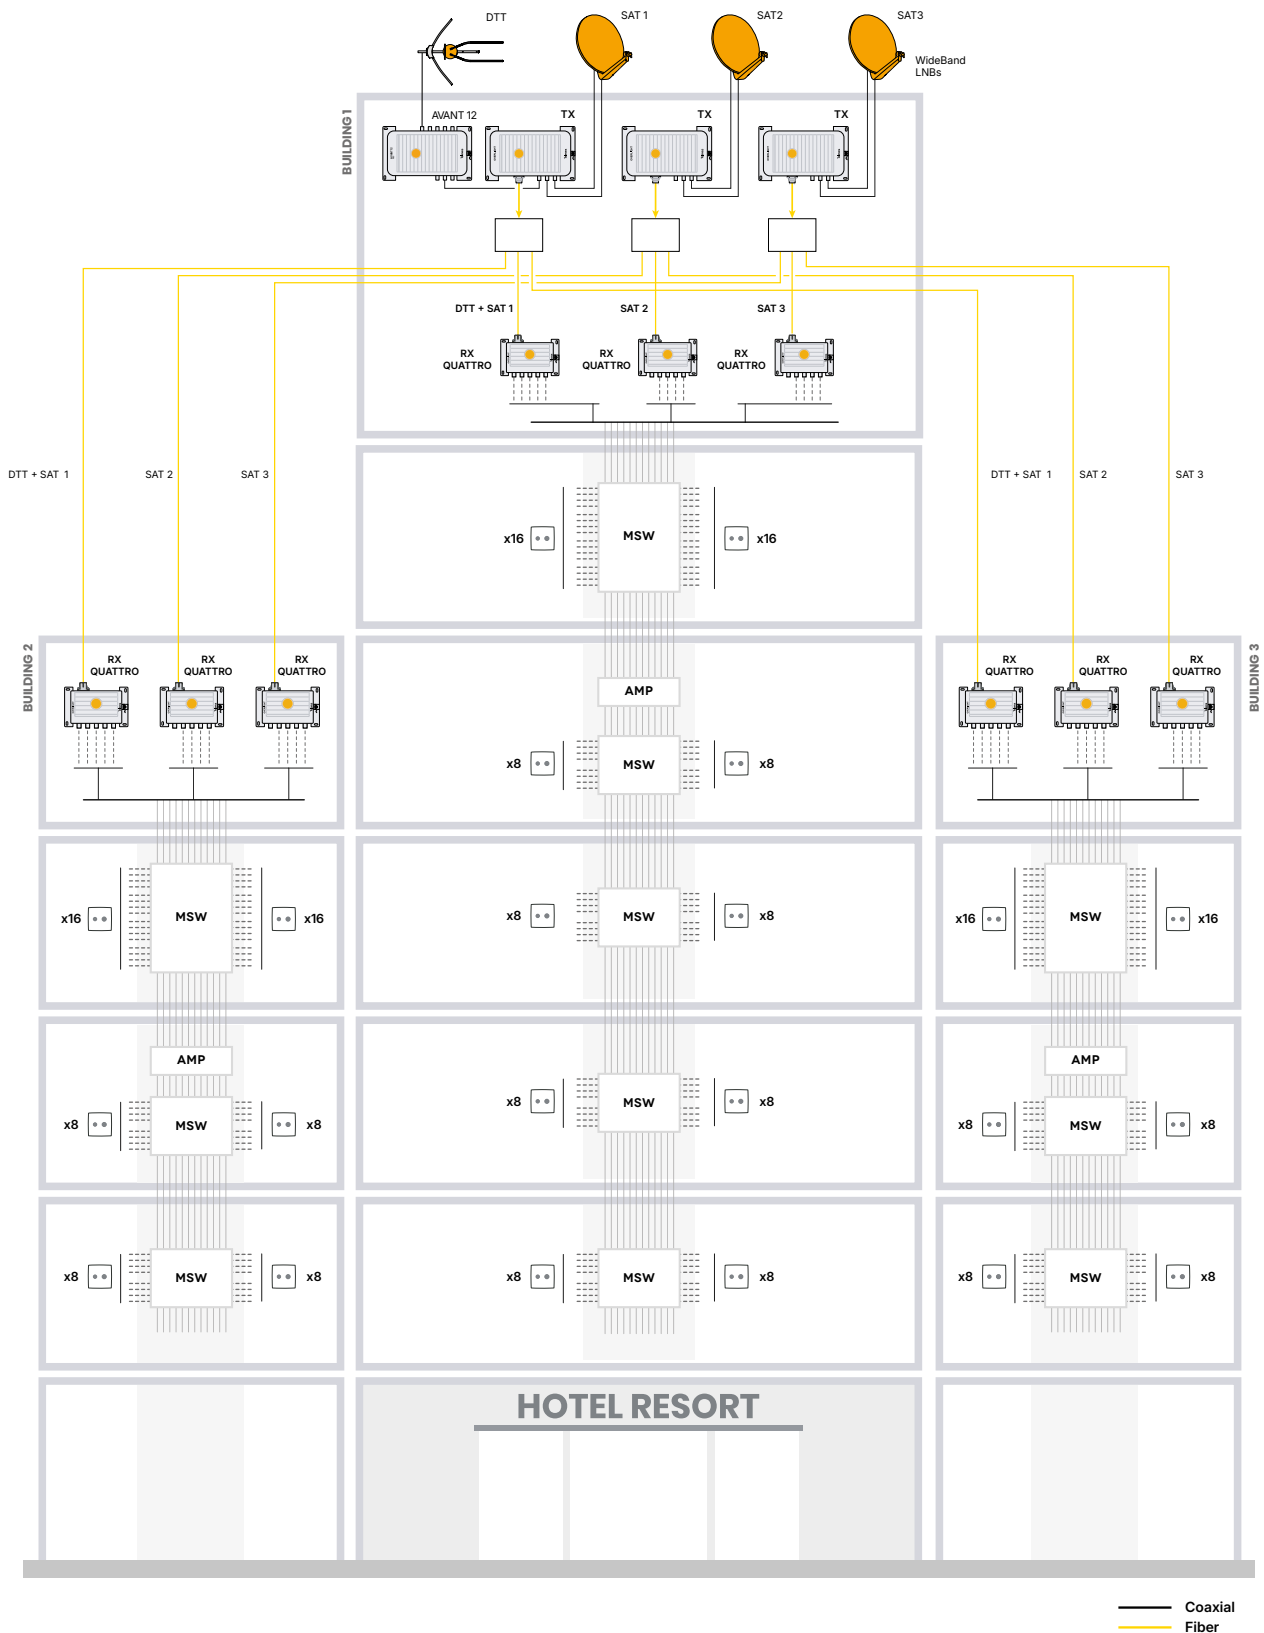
DTT
SAT 1
SAT2
SAT3
WideBand LNBs

BUILDING 1
AVANT 12
TX
TX
TX

DTT + SAT 1
SAT 2
SAT 3
RX QUATTRO
RX QUATTRO
RX QUATTRO

DTT + SAT 1
SAT 2
SAT 3
DTT + SAT 1
SAT 2
SAT 3

x16
MSW
x16

BUILDING 2
RX QUATTRO
RX QUATTRO
RX QUATTRO

AMP
x8
MSW
x8

RX QUATTRO
RX QUATTRO
RX QUATTRO
BUILDING 3

x16
MSW
x16
x8
MSW
x8
x16
MSW
x16

AMP
x8
MSW
x8
x8
MSW
x8
AMP
x8
MSW
x8

x8
MSW
x8
x8
MSW
x8
x8
MSW
x8

HOTEL RESORT

Coaxial
Fiber